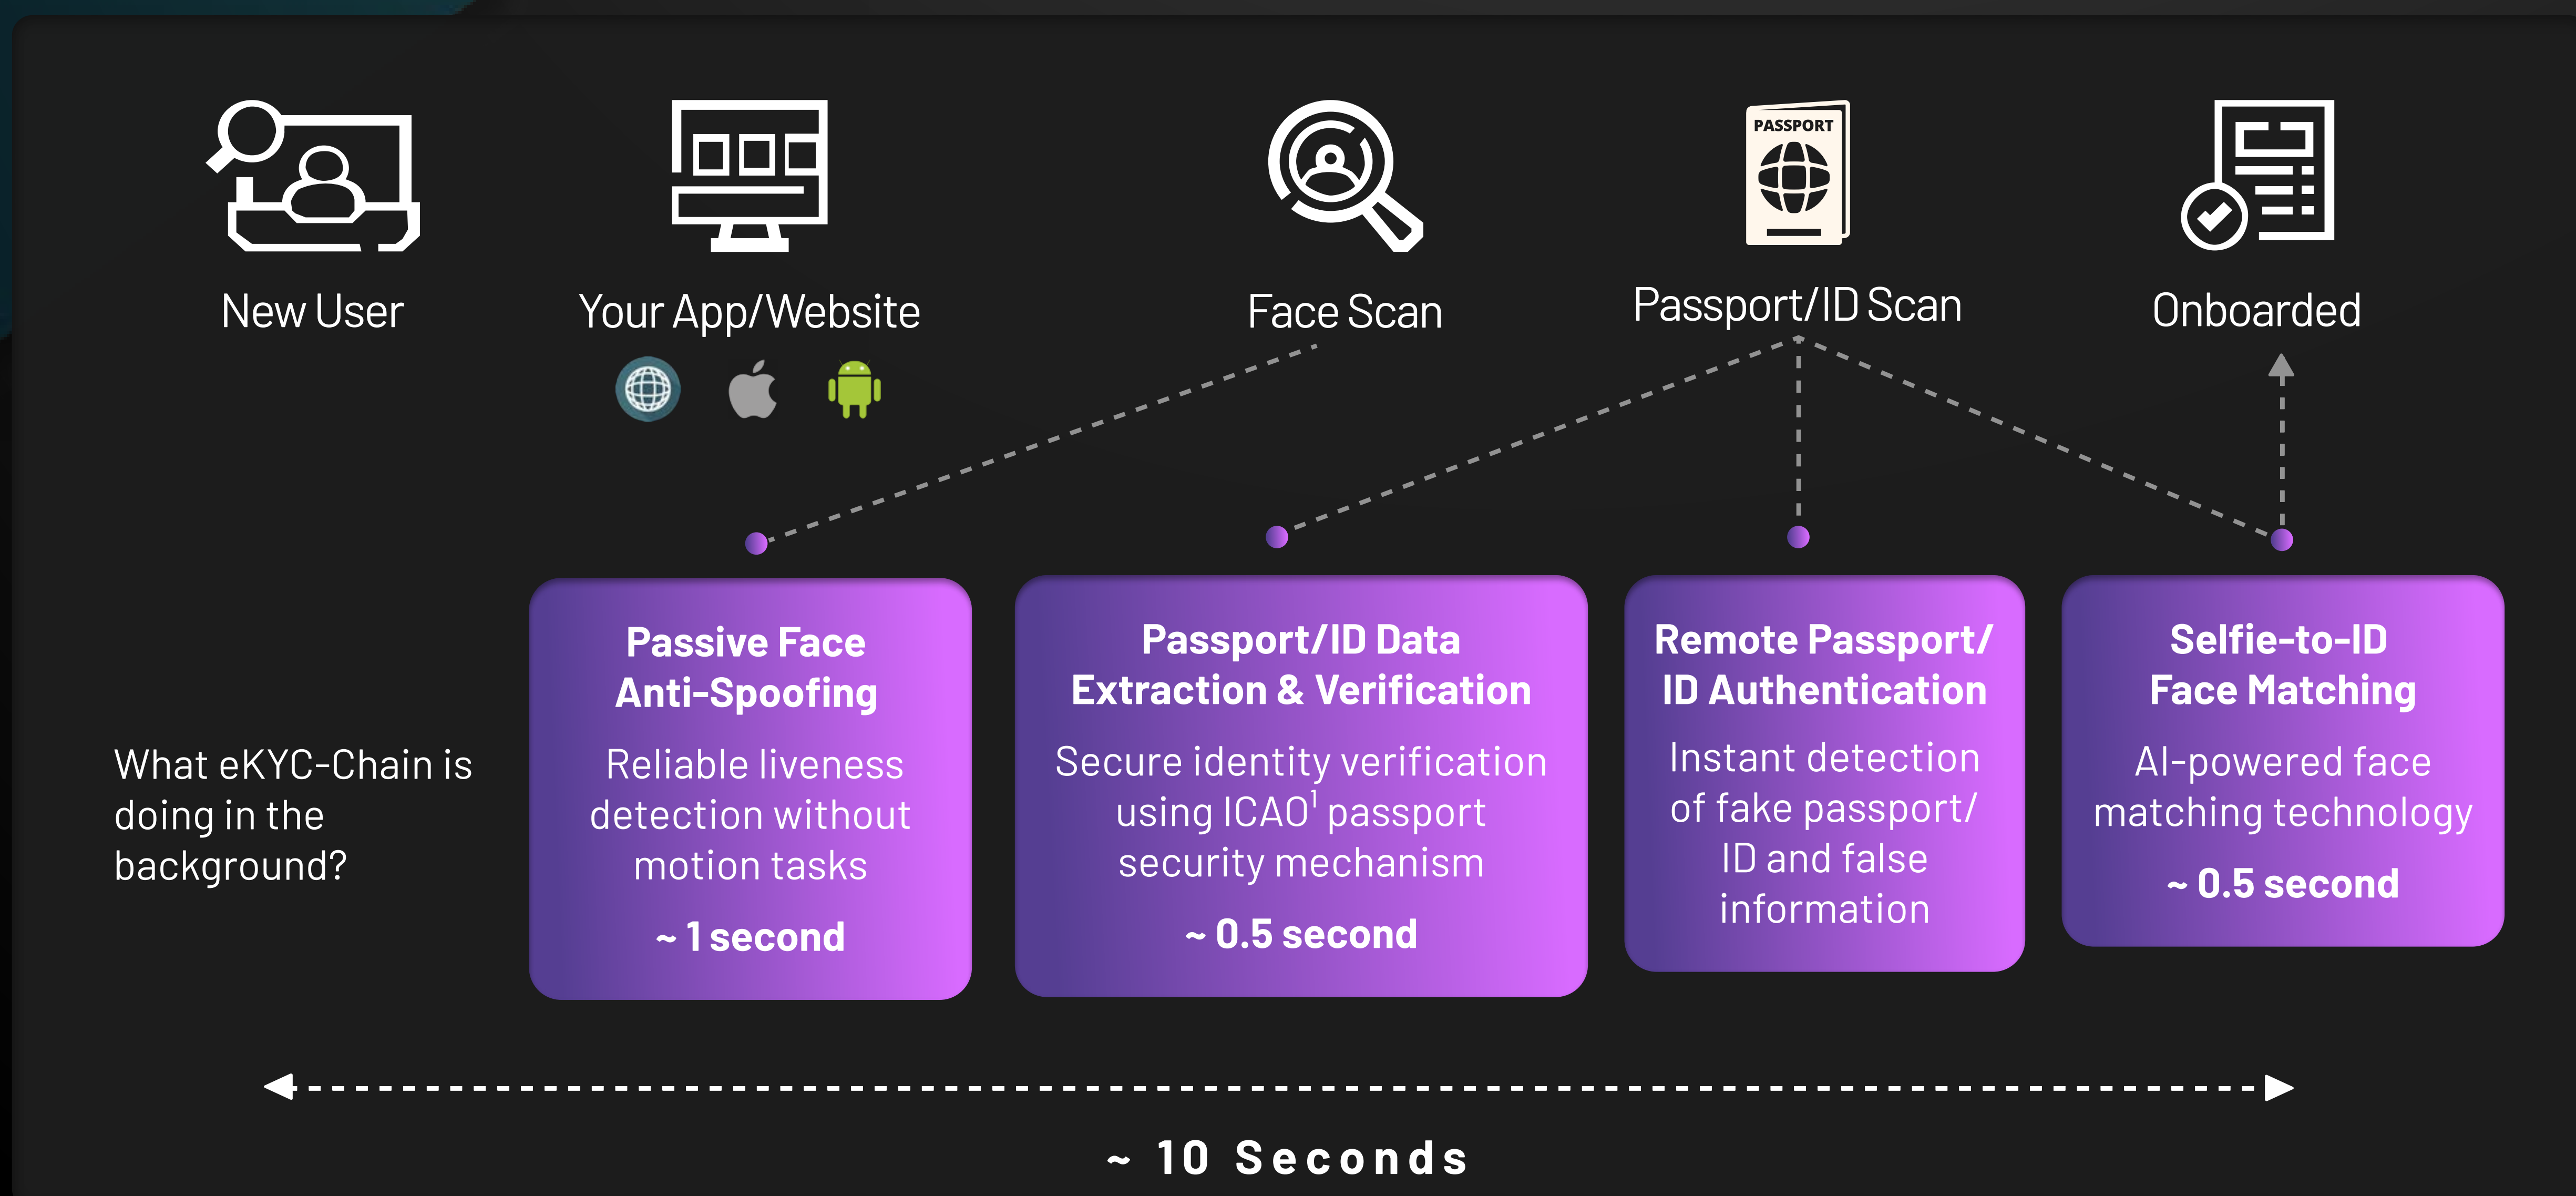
PASSPORT

New User

Your App/Website

Face Scan

Passport/ID Scan

Onboarded

What eKYC-Chain is doing in the background?

Passive Face Anti-Spoofing

Reliable liveness detection without motion tasks

~ 1 second

Passport/ID Data Extraction & Verification

Secure identity verification using ICAO$^1$ passport security mechanism

~ 0.5 second

Remote Passport/ ID Authentication

Instant detection of fake passport/ ID and false information

Selfie-to-ID Face Matching

AI-powered face matching technology

~ 0.5 second

~ 10 Seconds